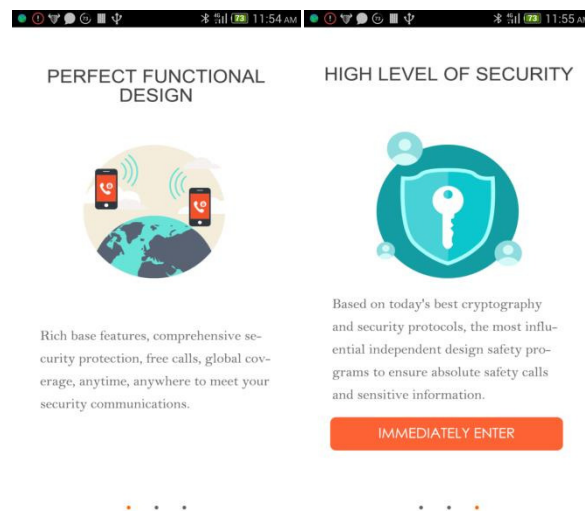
73 11:54 AM

PERFECT FUNCTIONAL DESIGN

Rich base features, comprehensive security protection, free calls, global coverage, anytime, anywhere to meet your security communications.

73 11:55 A

HIGH LEVEL OF SECURITY

Based on today's best cryptography and security protocols, the most influential independent design safety programs to ensure absolute safety calls and sensitive information.

IMMEDIATELY ENTER